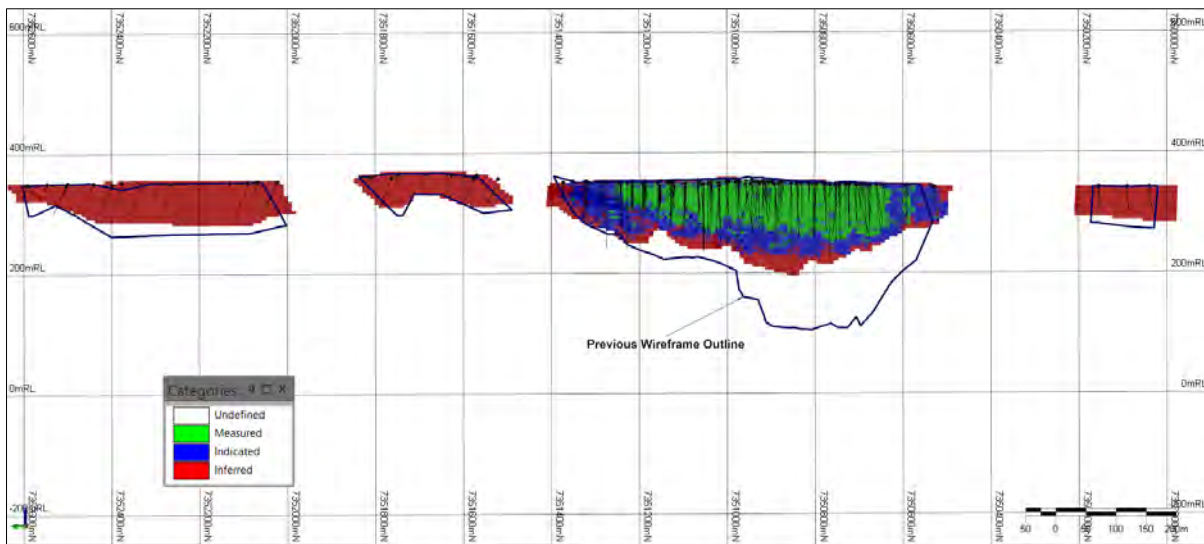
600mRL
7352600mN
7352400mN
7352200mN
7352000mN
7351800mN
7351600mN
7351400mN
7351200mN
7351000mN
7350800mN
7350600mN
7350400mN
7350200mN
7350000mN
600mRL

400mRL
400mRL

200mRL
200mRL

Previous Wireframe Outline

0mRL
0mRL

Categories
Undefined
Measured
Indicated
Inferred

-200mRL
7352600mN
7352400mN
7352200mN
7352000mN
7351800mN
7351600mN
7351400mN
7351200mN
7351000mN
7350800mN
7350600mN
7350400mN
7350200mN
7350000mN
-200mRL

50 0 50 100 150 200m